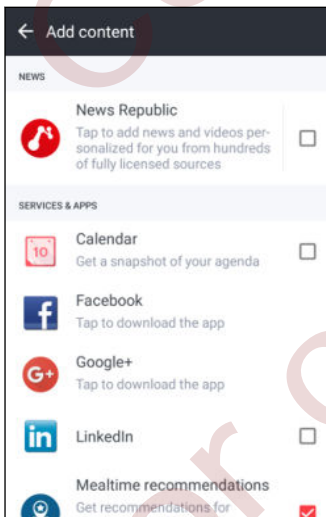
Add content

NEWS

News Republic
Tap to add news and videos personalized for you from hundreds of fully licensed sources

SERVICES & APPS

10
Calendar
Get a snapshot of your agenda

f
Facebook
Tap to download the app

G+
Google+
Tap to download the app

in
LinkedIn

Mealtime recommendations
Get recommendations for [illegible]